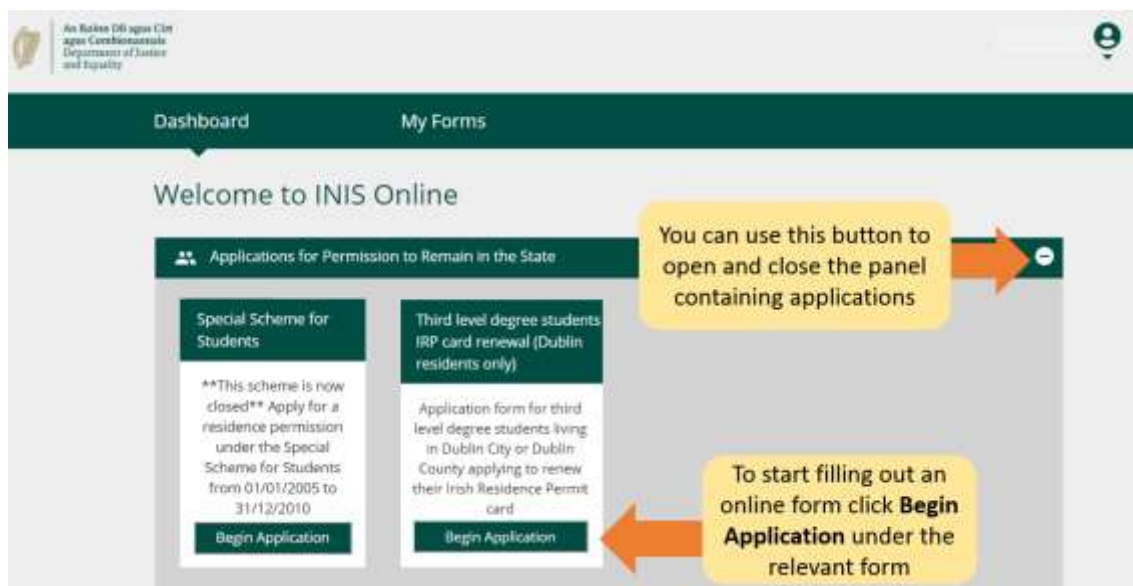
An Roinn Dlí agus Cirt agus Comhionannais
Department of Justice and Equality

Dashboard

My Forms

Welcome to INIS Online

Applications for Permission to Remain in the State

You can use this button to open and close the panel containing applications

Special Scheme for Students

**This scheme is now closed** Apply for a residence permission under the Special Scheme for Students from 01/01/2005 to 31/12/2010

Begin Application

Third level degree students IRP card renewal (Dublin residents only)

Application form for third level degree students living in Dublin City or Dublin County applying to renew their Irish Residence Permit card

Begin Application

To start filling out an online form click **Begin Application** under the relevant form